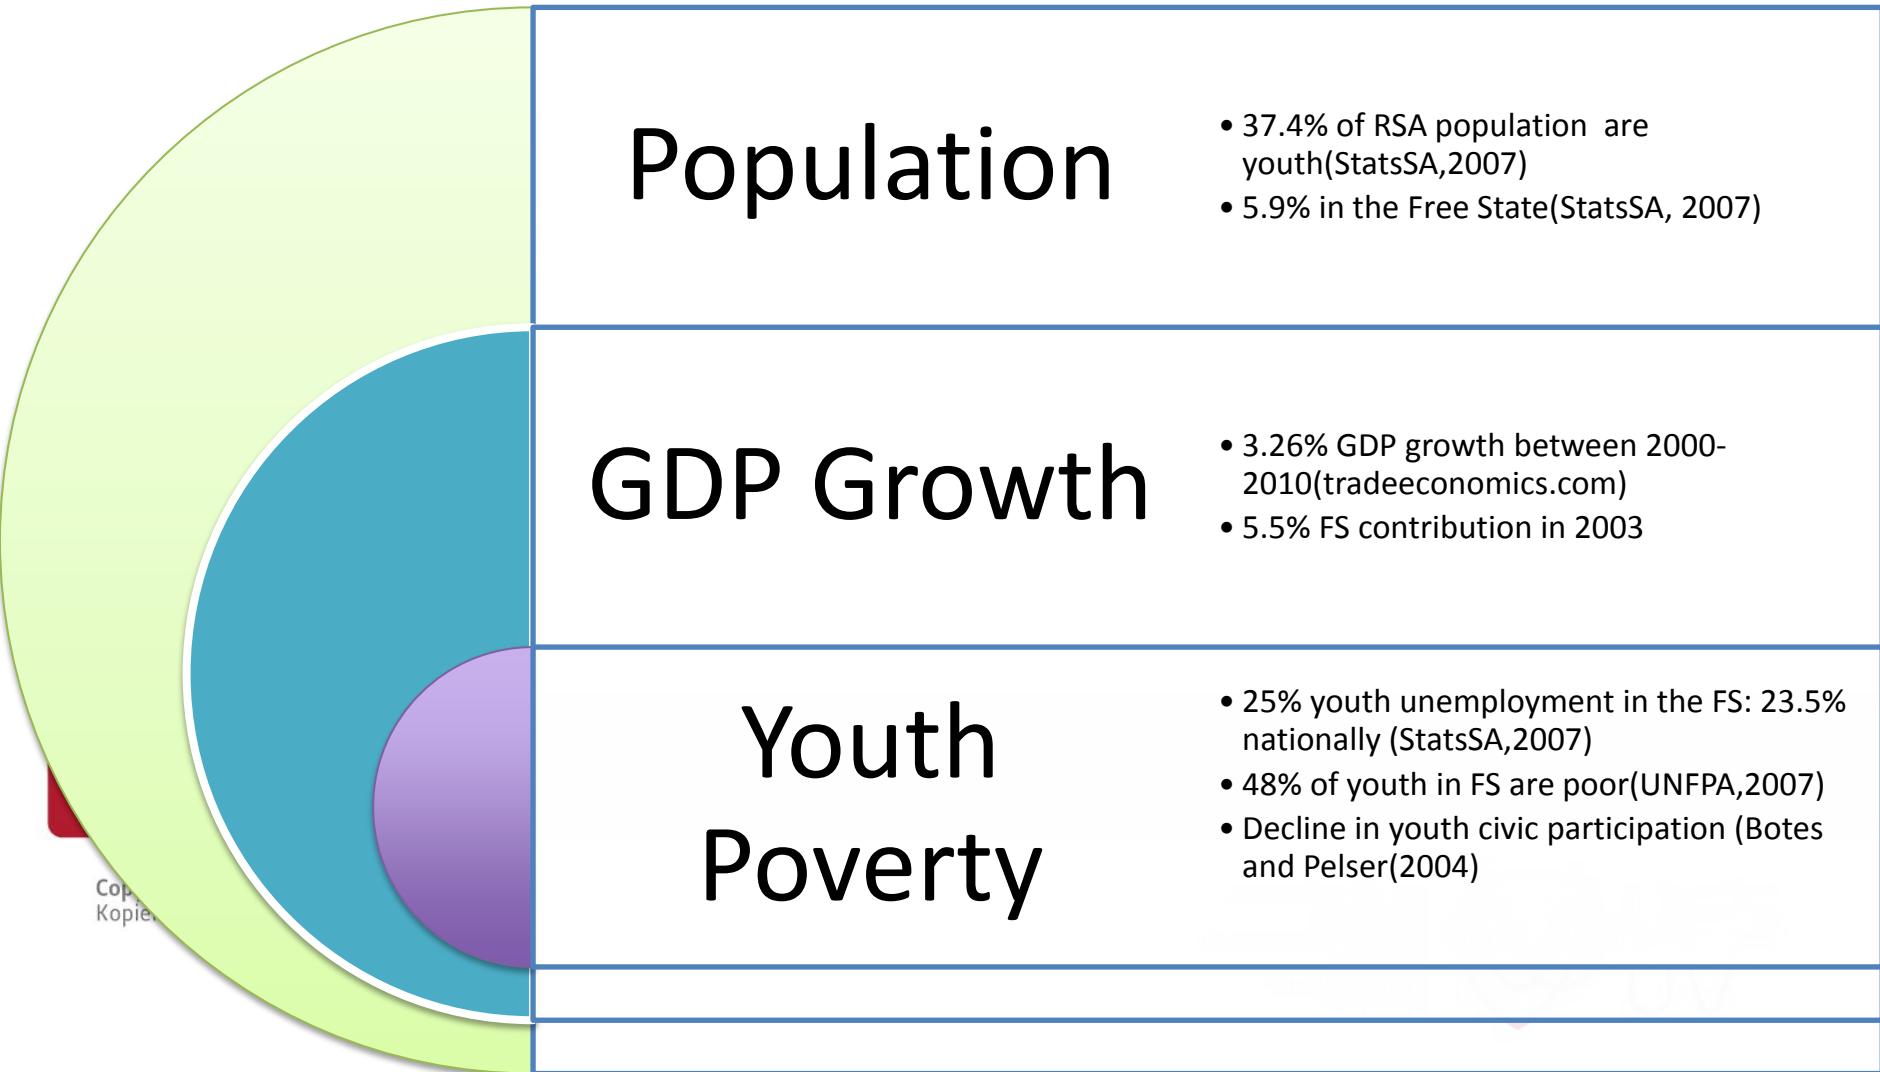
Population

• 37.4% of RSA population are youth(StatsSA,2007)
• 5.9% in the Free State(StatsSA, 2007)

GDP Growth

• 3.26% GDP growth between 2000-2010(tradeeconomics.com)
• 5.5% FS contribution in 2003

Youth Poverty

• 25% youth unemployment in the FS: 23.5% nationally (StatsSA,2007)
• 48% of youth in FS are poor(UNFPA,2007)
• Decline in youth civic participation (Botes and Pelser(2004)

Cop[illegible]
Kopie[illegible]